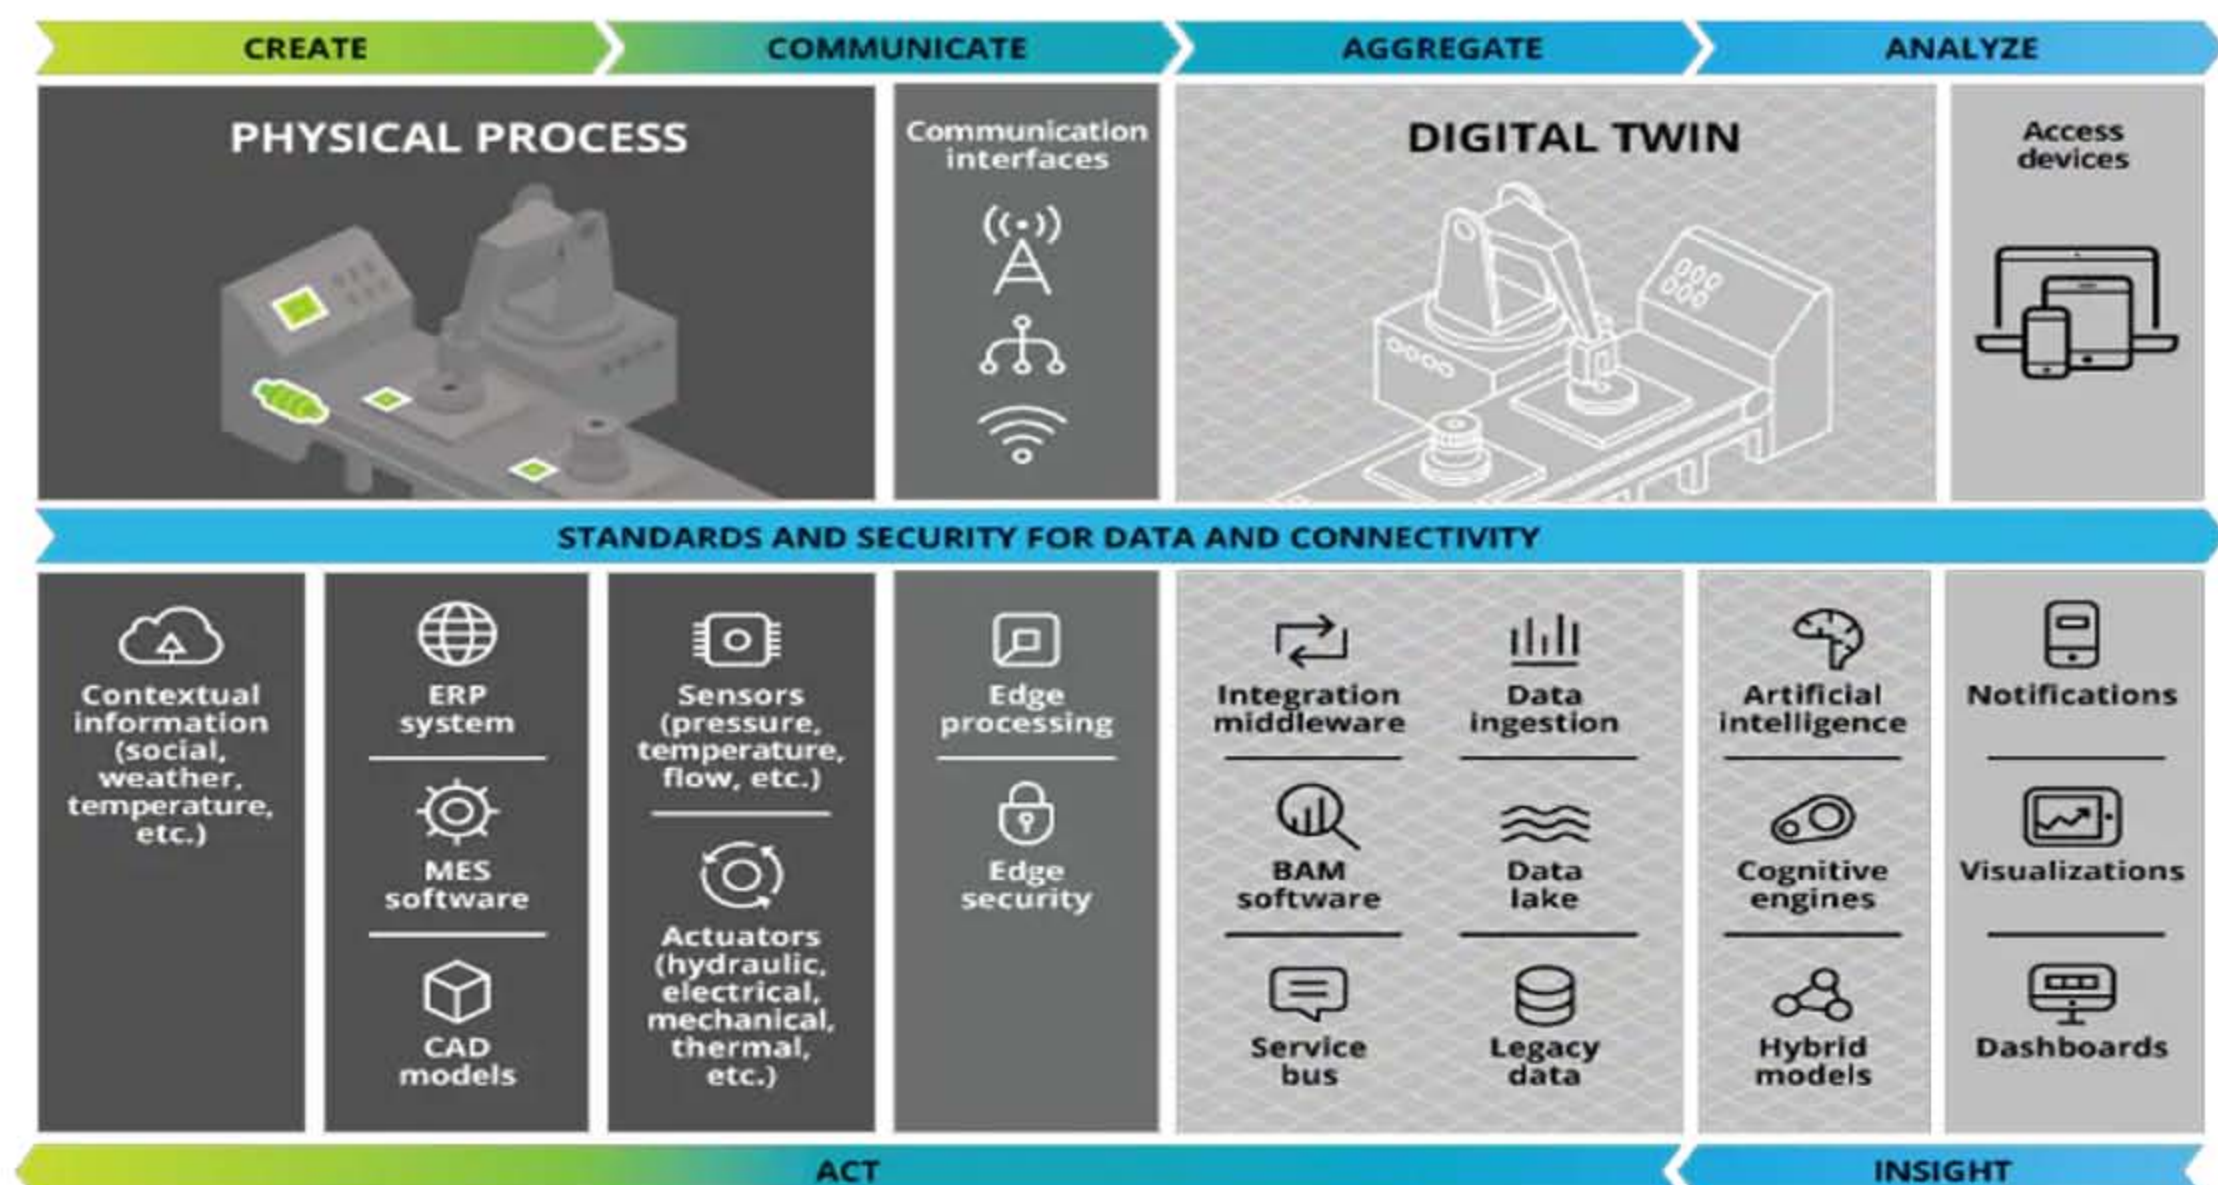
CREATE

COMMUNICATE

AGGREGATE

ANALYZE

PHYSICAL PROCESS

Communication interfaces

DIGITAL TWIN

Access devices

STANDARDS AND SECURITY FOR DATA AND CONNECTIVITY

Contextual information (social, weather, temperature, etc.)

ERP system

MES software

CAD models

Sensors (pressure, temperature, flow, etc.)

Actuators (hydraulic, electrical, mechanical, thermal, etc.)

Edge processing

Edge security

Integration middleware

BAM software

Service bus

Data ingestion

Data lake

Legacy data

Artificial intelligence

Cognitive engines

Hybrid models

Notifications

Visualizations

Dashboards

ACT

INSIGHT